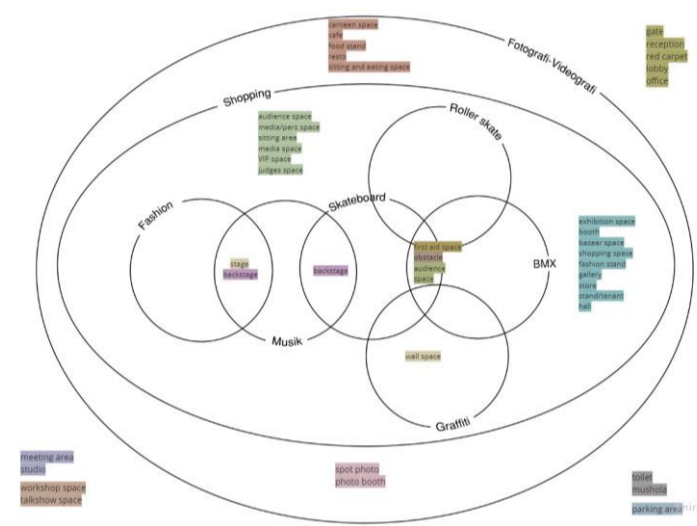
canteen space
cafe
food stand
resto
sitting and eating space

gate
reception
red carpet
lobby
office

Fotografi-Videografi

Shopping

audience space
media/pers space
sitting area
media space
VIP space
judges space

Roller skate

Fashion

Skateboard

stage
backstage

backstage

first aid space
obstacle
audience space

BMX

exhibition space
booth
bazaar space
shopping space
fashion stand
gallery
store
stand/tenant
hall

Musik

wall space

Graffiti

meeting area
studio

workshop space
talkshow space

spot photo
photo booth

toilet
mushola

parking area